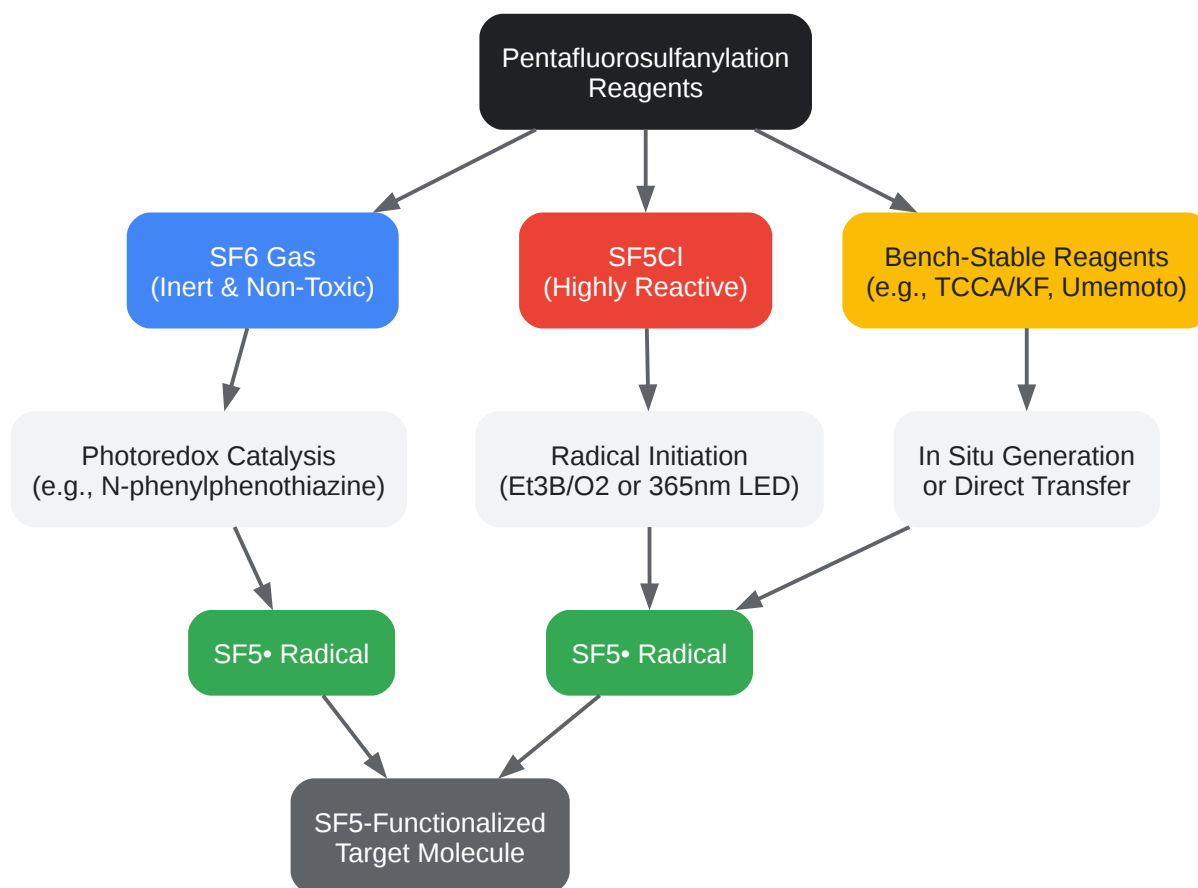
Pentafluorosulfanylation Reagents

SF6 Gas
(Inert & Non-Toxic)

SF5Cl
(Highly Reactive)

Bench-Stable Reagents
(e.g., TCCA/KF, Umemoto)

Photoredox Catalysis
(e.g., N-phenylphenothiazine)

Radical Initiation
(Et3B/O2 or 365nm LED)

In Situ Generation
or Direct Transfer

SF5• Radical

SF5• Radical

SF5-Functionalized
Target Molecule